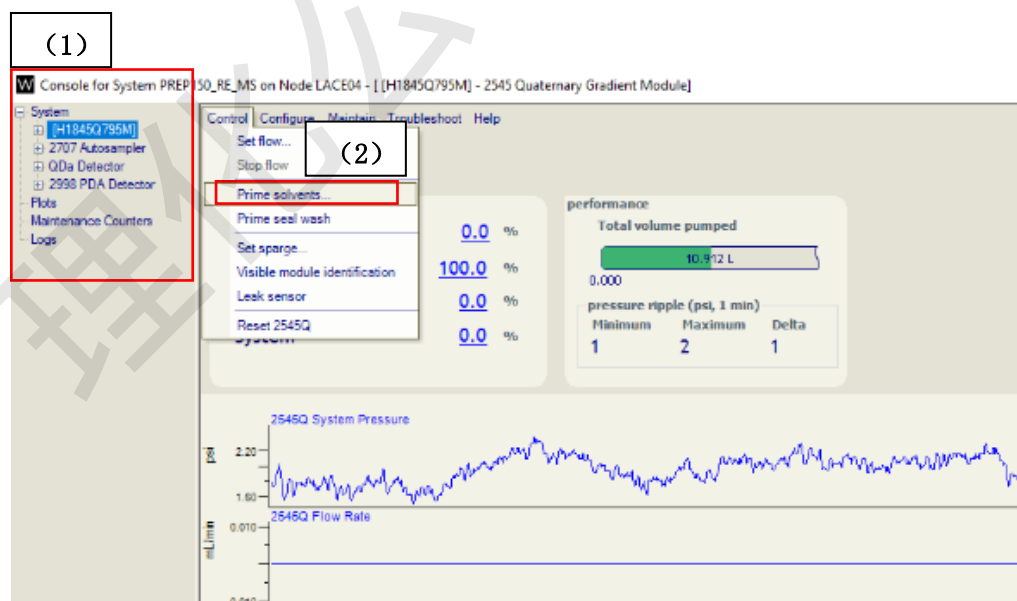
(1)

W Console for System PREP150_RE_MS on Node LACE04 - [ [H1845Q795M] - 2545 Quaternary Gradient Module]

System
[H1845Q795M]
2707 Autosampler
QDa Detector
2998 PDA Detector
Plots
Maintenance Counters
Logs

Control Configure Maintain Troubleshoot Help

Set flow...
Stop flow
(2)
Prime solvents...
Prime seal wash
Set sparge...
Visible module identification
Leak sensor
Reset 2545Q

0.0 %
100.0 %
0.0 %
System 0.0 %

performance
Total volume pumped
10.912 L
0.000
pressure ripple (psi, 1 min)
Minimum Maximum Delta
1 2 1

2545Q System Pressure
psi
2.20
1.60

2545Q Flow Rate
mL/min
0.010